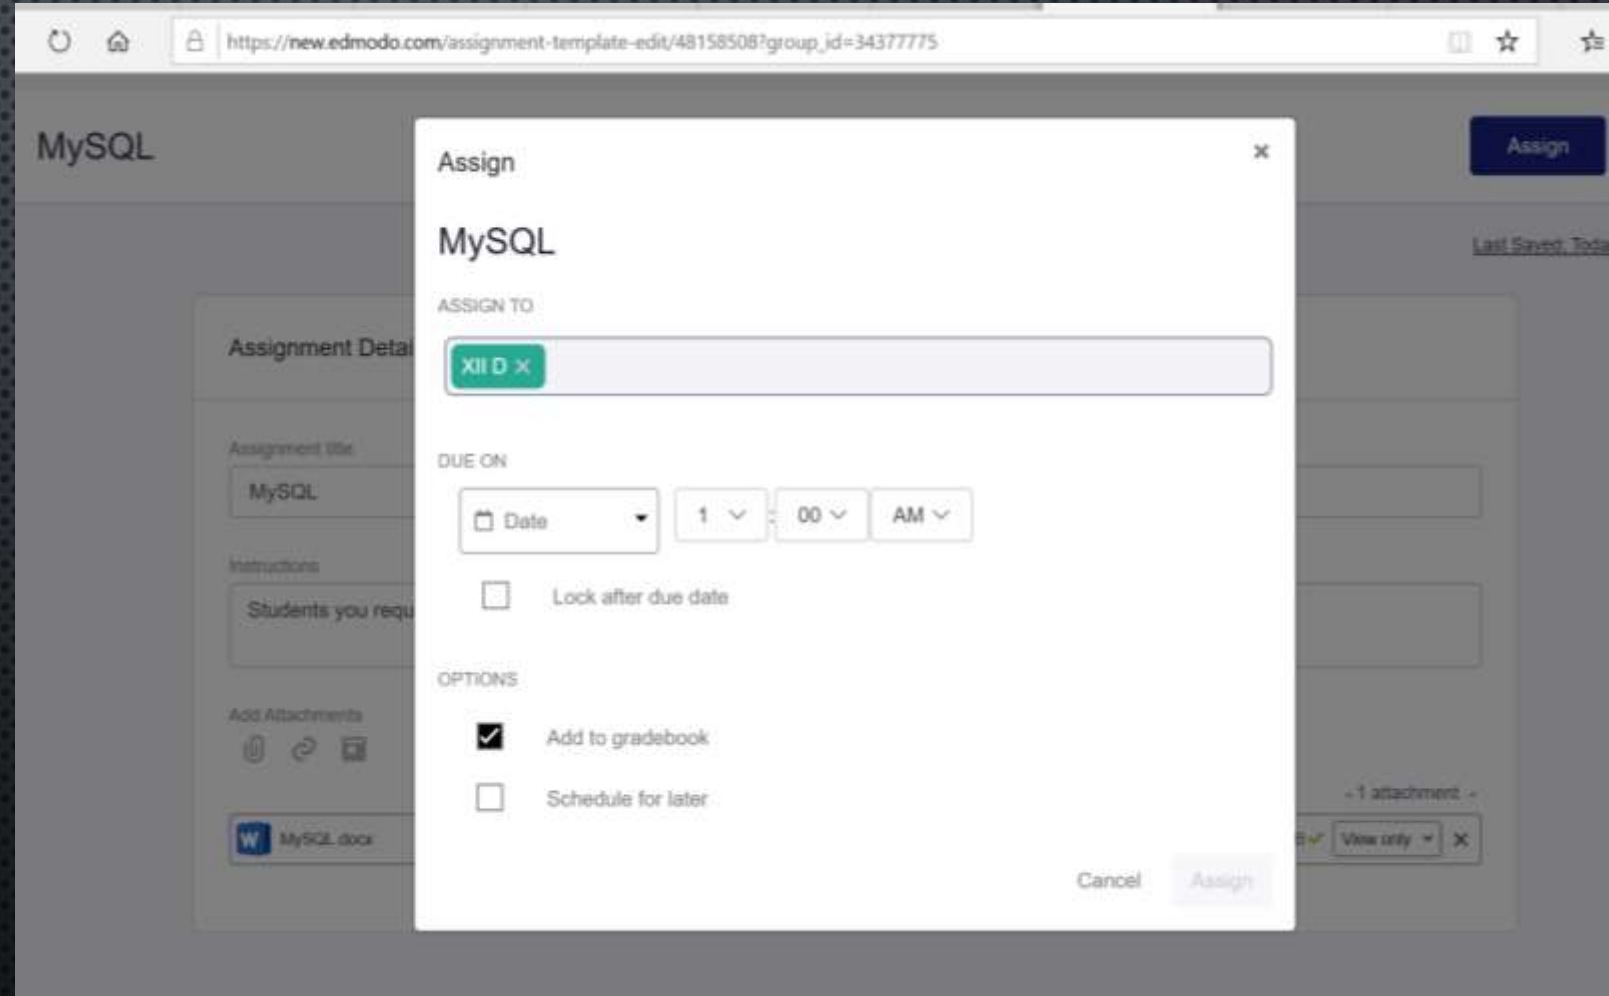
https://new.edmodo.com/assignment-template-edit/48158508?group_id=34377775

MySQL

Assign

Last Saved, Toda

Assignment Detai

Assignment title

MySQL

Instructions

Students you requ

Add Attachments

MySQL.docx

- 1 attachment -

View only

Assign

×

MySQL

ASSIGN TO

XII D ×

DUE ON

Date

1

00

AM

Lock after due date

OPTIONS

Add to gradebook

Schedule for later

Cancel

Assign